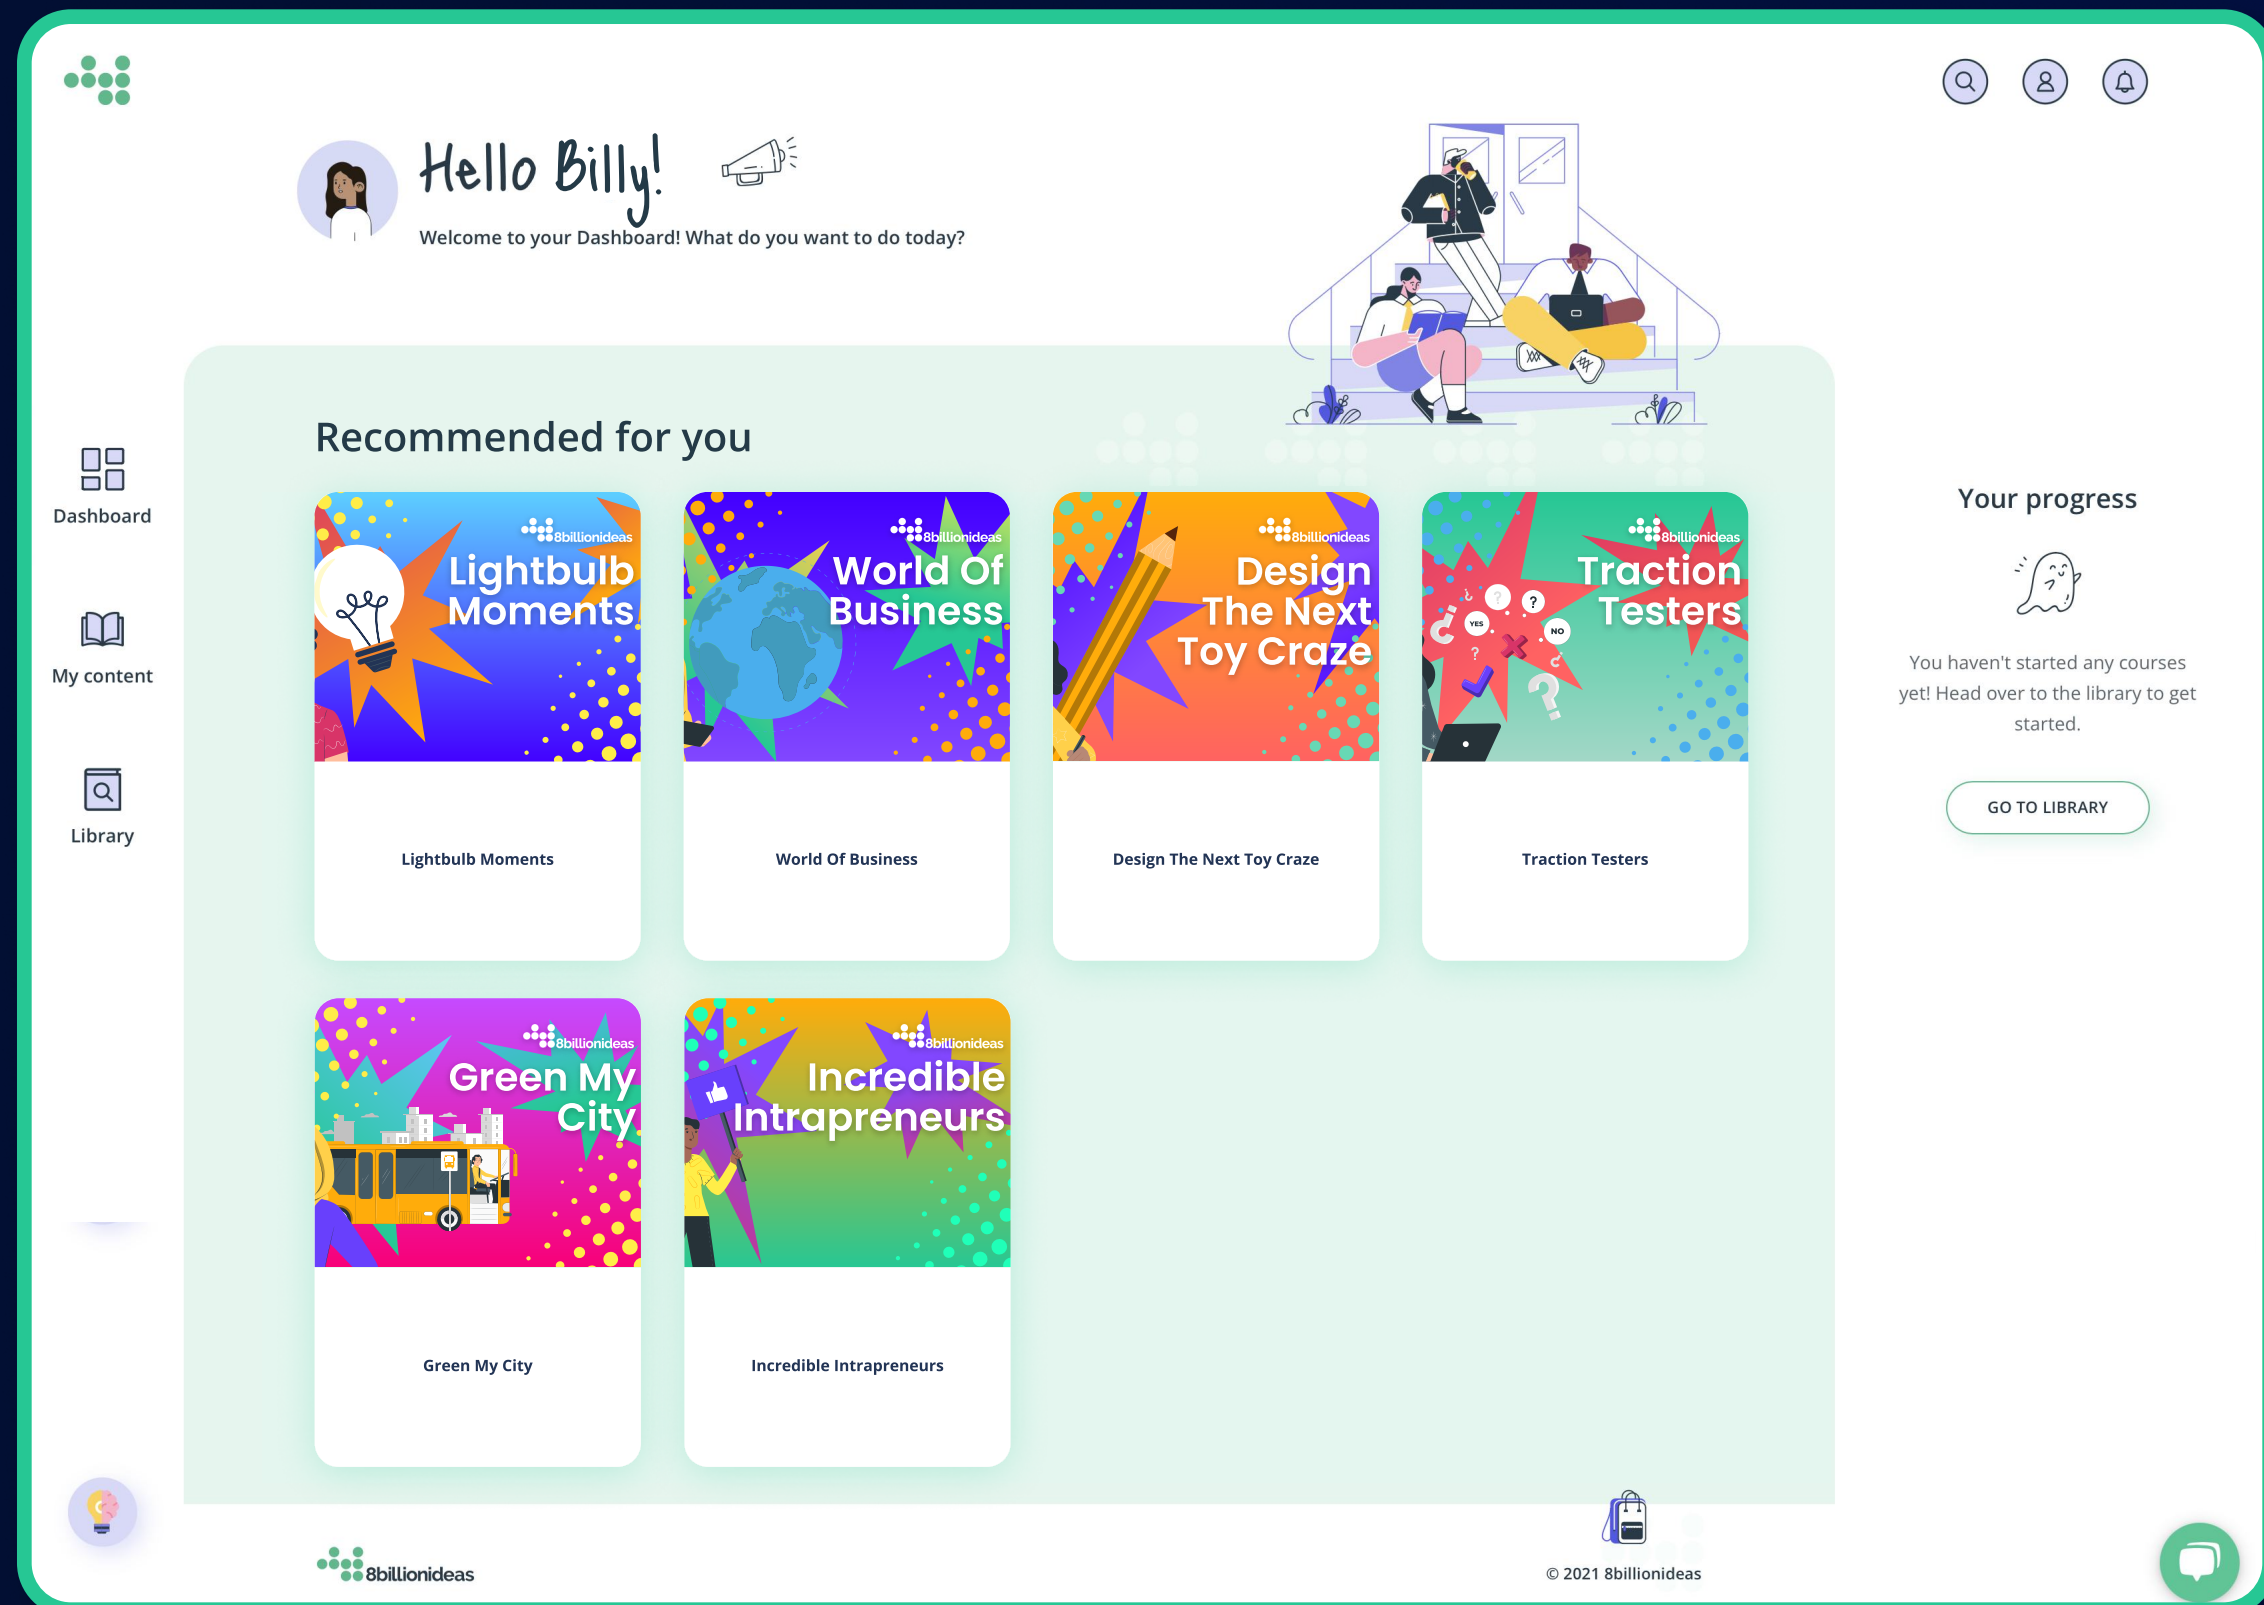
Hello Billy!

Welcome to your Dashboard! What do you want to do today?

Dashboard

My content

Library

Recommended for you

8billionideas
Lightbulb Moments

Lightbulb Moments

8billionideas
World Of Business

World Of Business

8billionideas
Design The Next Toy Craze

Design The Next Toy Craze

8billionideas
Traction Testers

YES NO

Traction Testers

8billionideas
Green My City

Green My City

8billionideas
Incredible Intrapreneurs

Incredible Intrapreneurs

Your progress

You haven't started any courses yet! Head over to the library to get started.

GO TO LIBRARY

8billionideas

© 2021 8billionideas